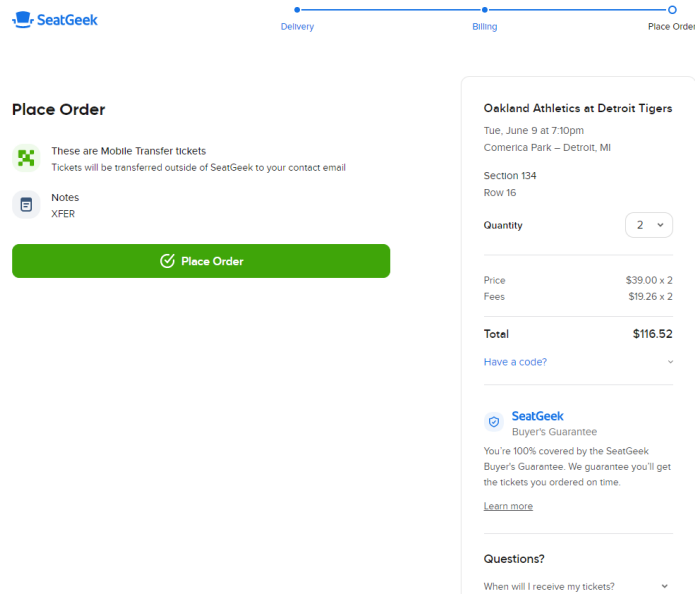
SeatGeek

Delivery

Billing

Place Order

Place Order

These are Mobile Transfer tickets

Tickets will be transferred outside of SeatGeek to your contact email

Notes

XFER

Place Order

Oakland Athletics at Detroit Tigers

Tue, June 9 at 7:10pm

Comerica Park – Detroit, MI

Section 134

Row 16

Quantity 2

Price $39.00 x 2

Fees $19.26 x 2

Total $116.52

Have a code?

SeatGeek

Buyer's Guarantee

You're 100% covered by the SeatGeek Buyer's Guarantee. We guarantee you'll get the tickets you ordered on time.

Learn more

Questions?

When will I receive my tickets?